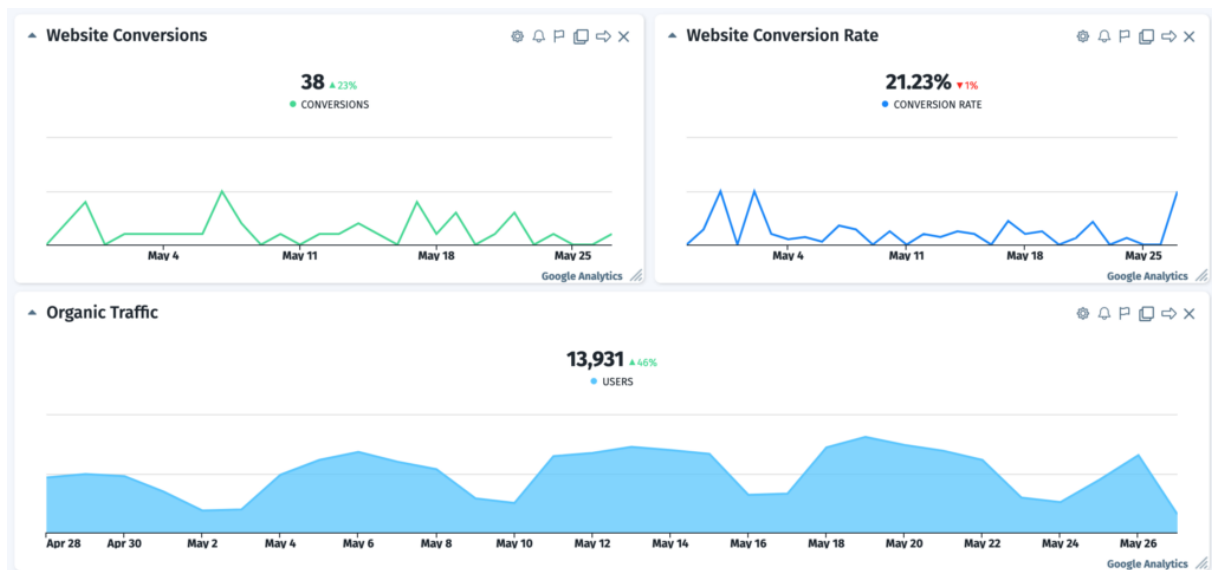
Website Conversions

38 ▲23%

CONVERSIONS

May 4 May 11 May 18 May 25

Google Analytics

Website Conversion Rate

21.23% ▼1%

CONVERSION RATE

May 4 May 11 May 18 May 25

Google Analytics

Organic Traffic

13,931 ▲46%

USERS

Apr 28 Apr 30 May 2 May 4 May 6 May 8 May 10 May 12 May 14 May 16 May 18 May 20 May 22 May 24 May 26

Google Analytics